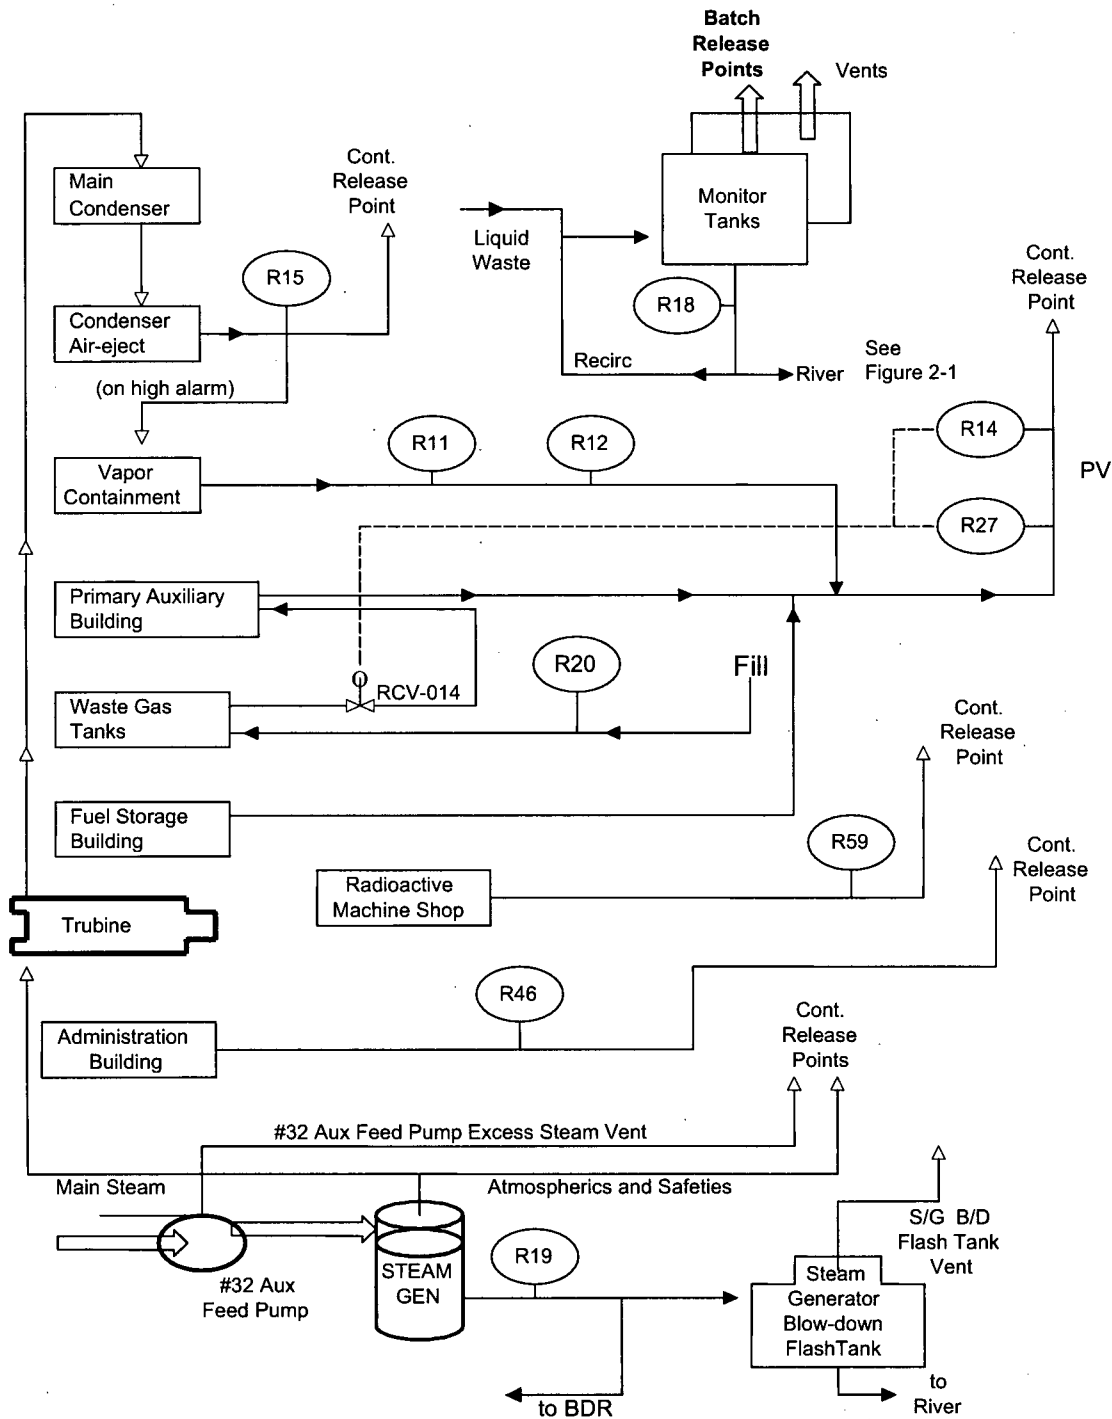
Batch Release Points

Vents

Main Condenser

Cont. Release Point

Liquid Waste

Monitor Tanks

R15

Condenser Air-eject

R18

Cont. Release Point

(on high alarm)

Recirc

River

See Figure 2-1

Vapor Containment

R11

R12

R14

PV

R27

Primary Auxiliary Building

R20

Fill

Waste Gas Tanks

RCV-014

Cont. Release Point

Fuel Storage Building

R59

Radioactive Machine Shop

Cont. Release Point

Trubine

R46

Administration Building

Cont. Release Points

#32 Aux Feed Pump Excess Steam Vent

Main Steam

Atmospherics and Safeties

S/G B/D Flash Tank Vent

STEAM GEN

R19

#32 Aux Feed Pump

Steam Generator Blow-down FlashTank

to BDR

to River